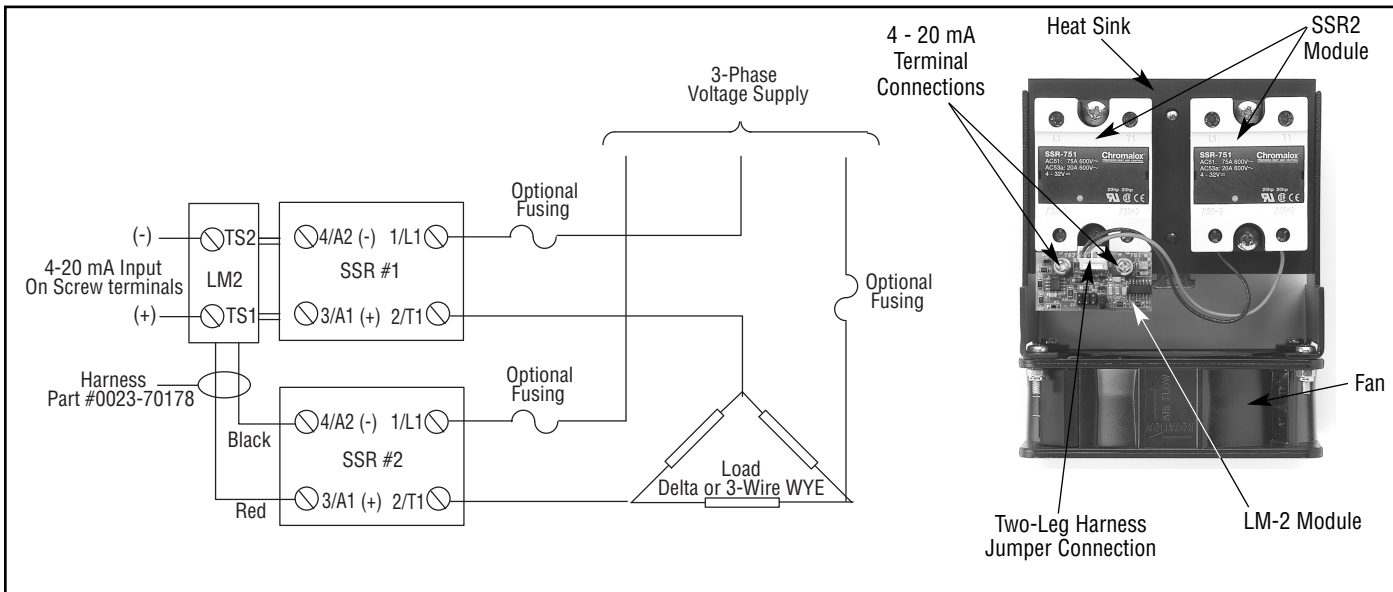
3-Phase Voltage Supply

Optional Fusing

(-)
TS2
4-20 mA Input On Screw terminals
LM2
(+)
TS1

4/A2 (-)
1/L1
SSR #1
3/A1 (+)
2/T1

Optional Fusing

Harness Part #0023-70178

Optional Fusing

4/A2 (-)
1/L1
Black
SSR #2
Red
3/A1 (+)
2/T1

Load Delta or 3-Wire WYE

4 - 20 mA Terminal Connections

Heat Sink

SSR2 Module

SSR-751
Chromalox
SSR-751
Chromalox

Fan

Two-Leg Harness Jumper Connection

LM-2 Module